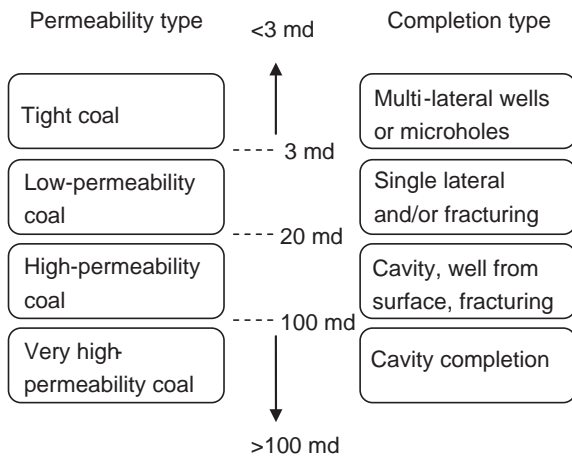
Permeability type

<3 md

Completion type

Tight coal

Multi-lateral wells or microholes

3 md

Low-permeability coal

Single lateral and/or fracturing

20 md

High-permeability coal

Cavity, well from surface, fracturing

100 md

Very high-permeability coal

Cavity completion

>100 md